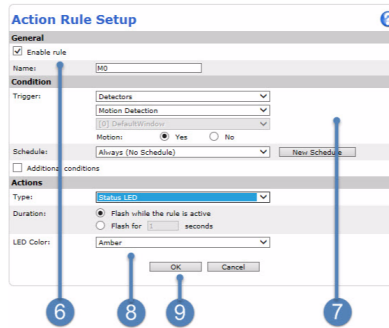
Action Rule Setup

General

Enable rule

Name: M0

Condition

Trigger: Detectors

Motion Detection

[0] DefaultWindow

Motion: Yes No

Schedule: Always (No Schedule) New Schedule

Additional conditions

Actions

Type: Status LED

Duration: Flash while the rule is active

Flash for 1 seconds

LED Color: Amber

OK Cancel

6

7

8

9